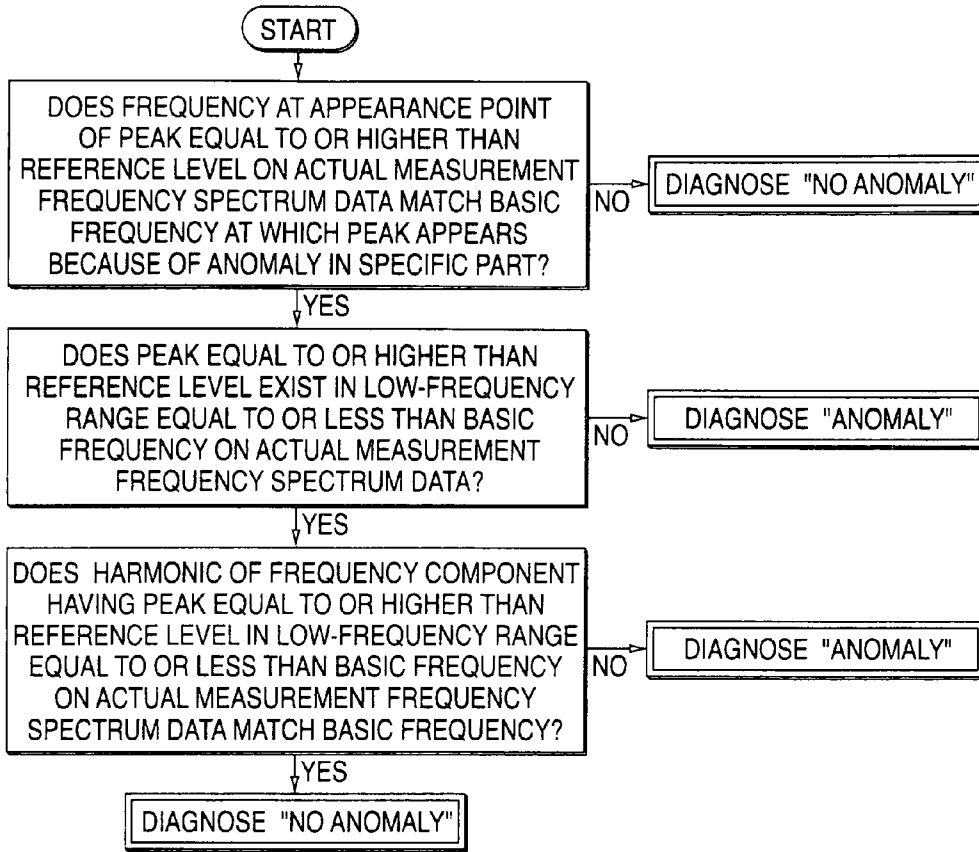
START

DOES FREQUENCY AT APPEARANCE POINT OF PEAK EQUAL TO OR HIGHER THAN REFERENCE LEVEL ON ACTUAL MEASUREMENT FREQUENCY SPECTRUM DATA MATCH BASIC FREQUENCY AT WHICH PEAK APPEARS BECAUSE OF ANOMALY IN SPECIFIC PART?

NO

DIAGNOSE "NO ANOMALY"

YES

DOES PEAK EQUAL TO OR HIGHER THAN REFERENCE LEVEL EXIST IN LOW-FREQUENCY RANGE EQUAL TO OR LESS THAN BASIC FREQUENCY ON ACTUAL MEASUREMENT FREQUENCY SPECTRUM DATA?

NO

DIAGNOSE "ANOMALY"

YES

DOES HARMONIC OF FREQUENCY COMPONENT HAVING PEAK EQUAL TO OR HIGHER THAN REFERENCE LEVEL IN LOW-FREQUENCY RANGE EQUAL TO OR LESS THAN BASIC FREQUENCY ON ACTUAL MEASUREMENT FREQUENCY SPECTRUM DATA MATCH BASIC FREQUENCY?

NO

DIAGNOSE "ANOMALY"

YES

DIAGNOSE "NO ANOMALY"